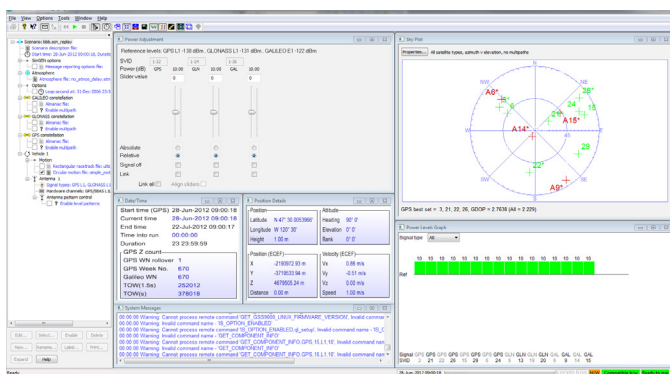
File View Options Tools Window Help

Scenario: kbb.sim_mpbkc
Scenario description file:
Start time: 28-Jun-2012 09:00:18, Duratio
SimGEN options
Message reporting options file:
Atmosphere
Atmosphere file: no_atmos_delay.atm
Options
Leap second: on 31-Dec-2006 23:5
GALILEO constellation
Almanac file:
Enable multipath
GLONASS constellation
Almanac file:
Enable multipath
GPS constellation
Almanac file:
Enable multipath
Vehicle 1
Motion
Rectangular racetrack file: ulls
Circular motion file: simple_mot
Antenna 1
Signal types: GPS L1, GLONASS L
Hardware channels: GPS/SBAS L1
Antenna pattern control
Enable level patterns

Edit... Select... Enable Delete
New... Rename... Add... Print...
Expand Help

Power Adjustment
Reference levels: GPS L1 -130 dBm , GLONASS L1 -131 dBm , GALILEO E1 -122 dBm
SVID 1-32 1-24 1-36
Power (dB) GPS 10.00 GLN 10.00 GAL 10.00
Slider value 0 0 0
Absolute
Relative
Signal off
Link
Link all Align sliders

Sky Plot
Properties... All satellite types, azimuth v elevation, no multipaths
N NE E SE S SW W NW
A8* 5 28* 24 15 A15* A14* 3 22* A9* 18
GPS best set = 3, 21, 22, 26, GDOP = 2.7638 (All = 2.229)

Date/Time
Start time (GPS) 28-Jun-2012 09:00:18
Current time 28-Jun-2012 09:00:18
End time 22-Jul-2012 09:00:17
Time into run 00:00:00
Duration 23:23:59:59
GPS Z count
GPS WN rollover 1
GPS Week No. 670
Galileo WN 670
TOW(1.5s) 252012
TOW(s) 378018

Position Details
Position
Latitude N 47° 30.0093966'
Longitude W 120° 30'
Height 1.00 m
Attitude
Heading 90° 0'
Elevation 0° 0'
Bank 0° 0'
Position (ECEF)
X -2160972.93 m
Y -3718633.94 m
Z 4676605.34 m
Distance 0.00 m
Velocity (ECEF)
Vx 0.86 m/s
Vy -0.51 m/s
Vz 0.00 m/s
Speed 1.00 m/s

Power Levels Graph
Signal type All
10 10 10 10 10 10 10 10 10 10 10 10 10 10 10 10
Ref
Signal GPS GPS GPS GPS GPS GPS GPS GPS GLN GLN GLN GLN GAL GAL GAL
SVID 3 21 22 26 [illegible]

System Messages
00:00:00 Warning: Cannot process remote command 'GET_GSS9000_UNUX_FIRMWARE_VERSION_'. Invalid command
00:00:00 Warning: Invalid command name - 10_OPTION_ENABLED
00:00:00 Warning: Cannot process remote command '10_OPTION_ENABLED,gt_setup'. Invalid command name - 10_C
00:00:00 Warning: Cannot process remote command 'GET_COMPONENT_INFO'
00:00:00 Warning: Cannot process remote command 'GET_COMPONENT_INFO,GPS,15,L1,10'. Invalid command nar
00:00:00 Warning: Invalid command name - GET_COMPONENT_INFO
00:00:00 Warning: Cannot process remote command 'GET_COMPONENT_INFO,GPS,15,L1,10'. Invalid command nar

Ready 28-Jun-2012 09:00:18